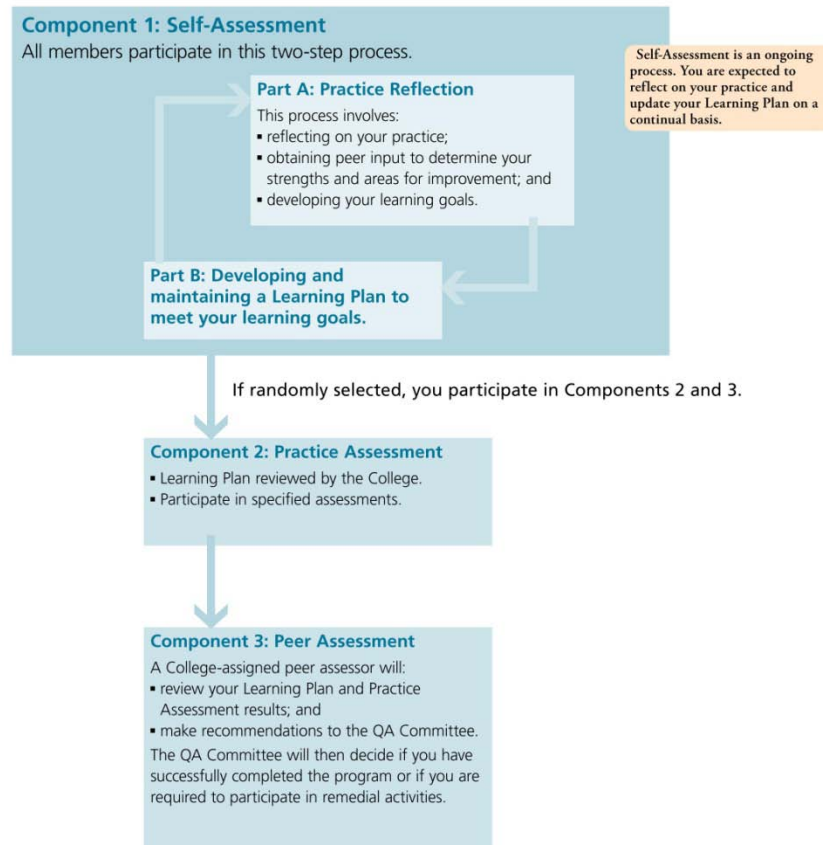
Component 1: Self-Assessment

All members participate in this two-step process.

Self-Assessment is an ongoing process. You are expected to reflect on your practice and update your Learning Plan on a continual basis.

Part A: Practice Reflection

This process involves:
▪ reflecting on your practice;
▪ obtaining peer input to determine your strengths and areas for improvement; and
▪ developing your learning goals.

Part B: Developing and maintaining a Learning Plan to meet your learning goals.

If randomly selected, you participate in Components 2 and 3.

Component 2: Practice Assessment

▪ Learning Plan reviewed by the College.
▪ Participate in specified assessments.

Component 3: Peer Assessment

A College-assigned peer assessor will:
▪ review your Learning Plan and Practice Assessment results; and
▪ make recommendations to the QA Committee.

The QA Committee will then decide if you have successfully completed the program or if you are required to participate in remedial activities.